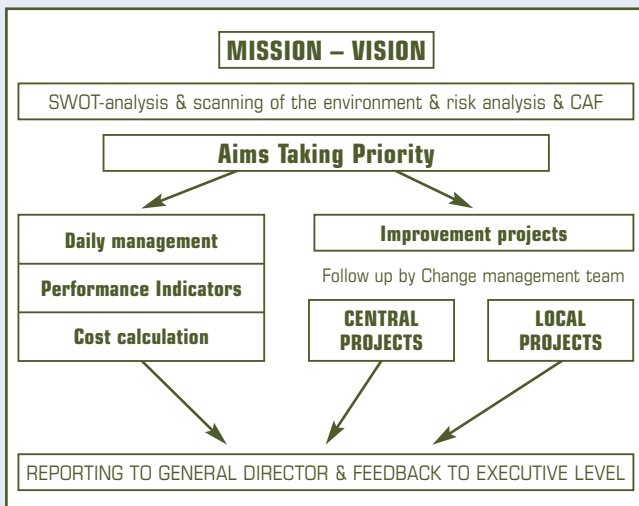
MISSION – VISION

SWOT-analysis & scanning of the environment & risk analysis & CAF

Aims Taking Priority

Daily management

Performance Indicators

Cost calculation

Improvement projects

Follow up by Change management team

CENTRAL PROJECTS

LOCAL PROJECTS

REPORTING TO GENERAL DIRECTOR & FEEDBACK TO EXECUTIVE LEVEL